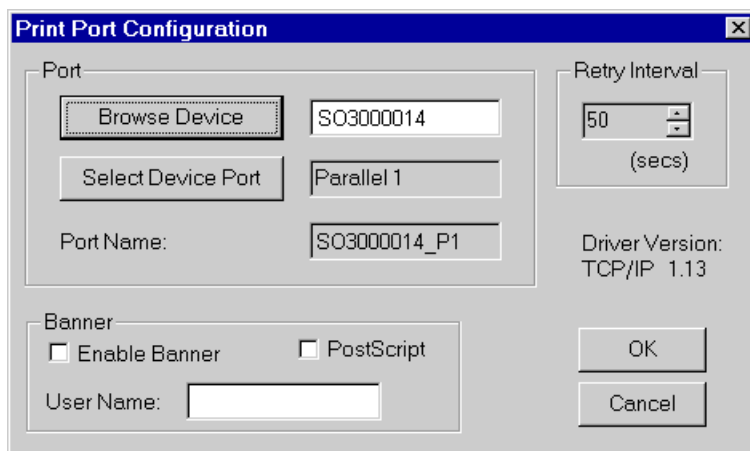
Print Port Configuration

Port

Browse Device

SO3000014

Select Device Port

Parallel 1

Port Name:

SO3000014_P1

Retry Interval

50

(secs)

Driver Version:
TCP/IP 1.13

Banner

Enable Banner

PostScript

User Name:

OK

Cancel